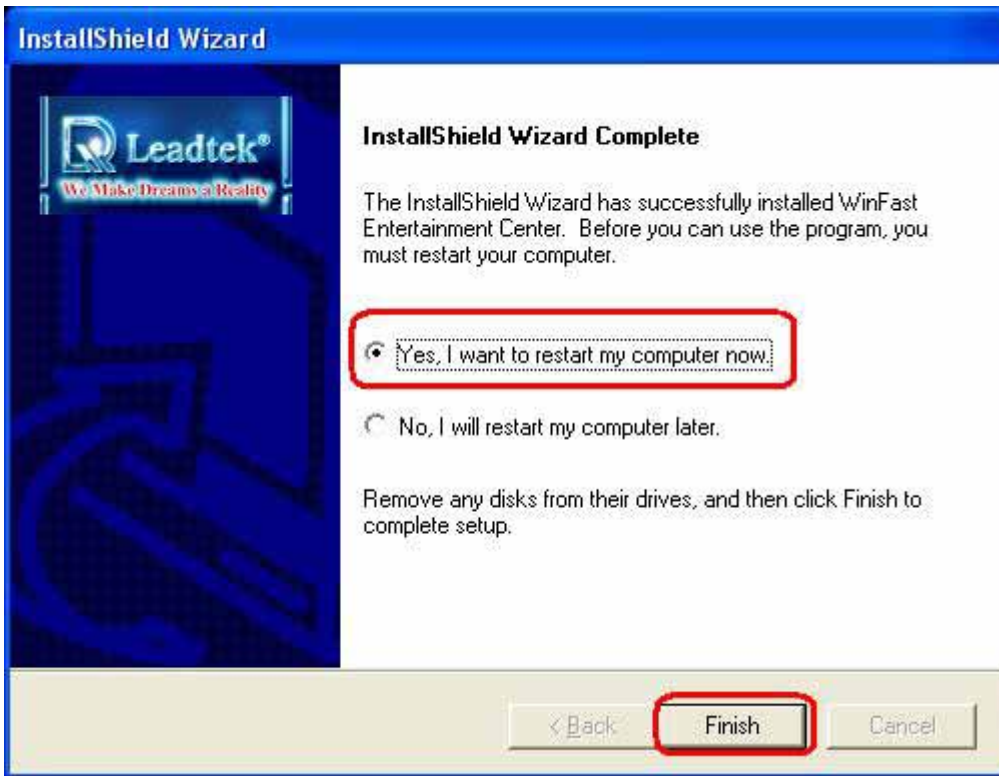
InstallShield Wizard

Leadtek®
We Make Dreams a Reality

InstallShield Wizard Complete

The InstallShield Wizard has successfully installed WinFast Entertainment Center. Before you can use the program, you must restart your computer.

Yes, I want to restart my computer now.

No, I will restart my computer later.

Remove any disks from their drives, and then click Finish to complete setup.

< Back

Finish

Cancel